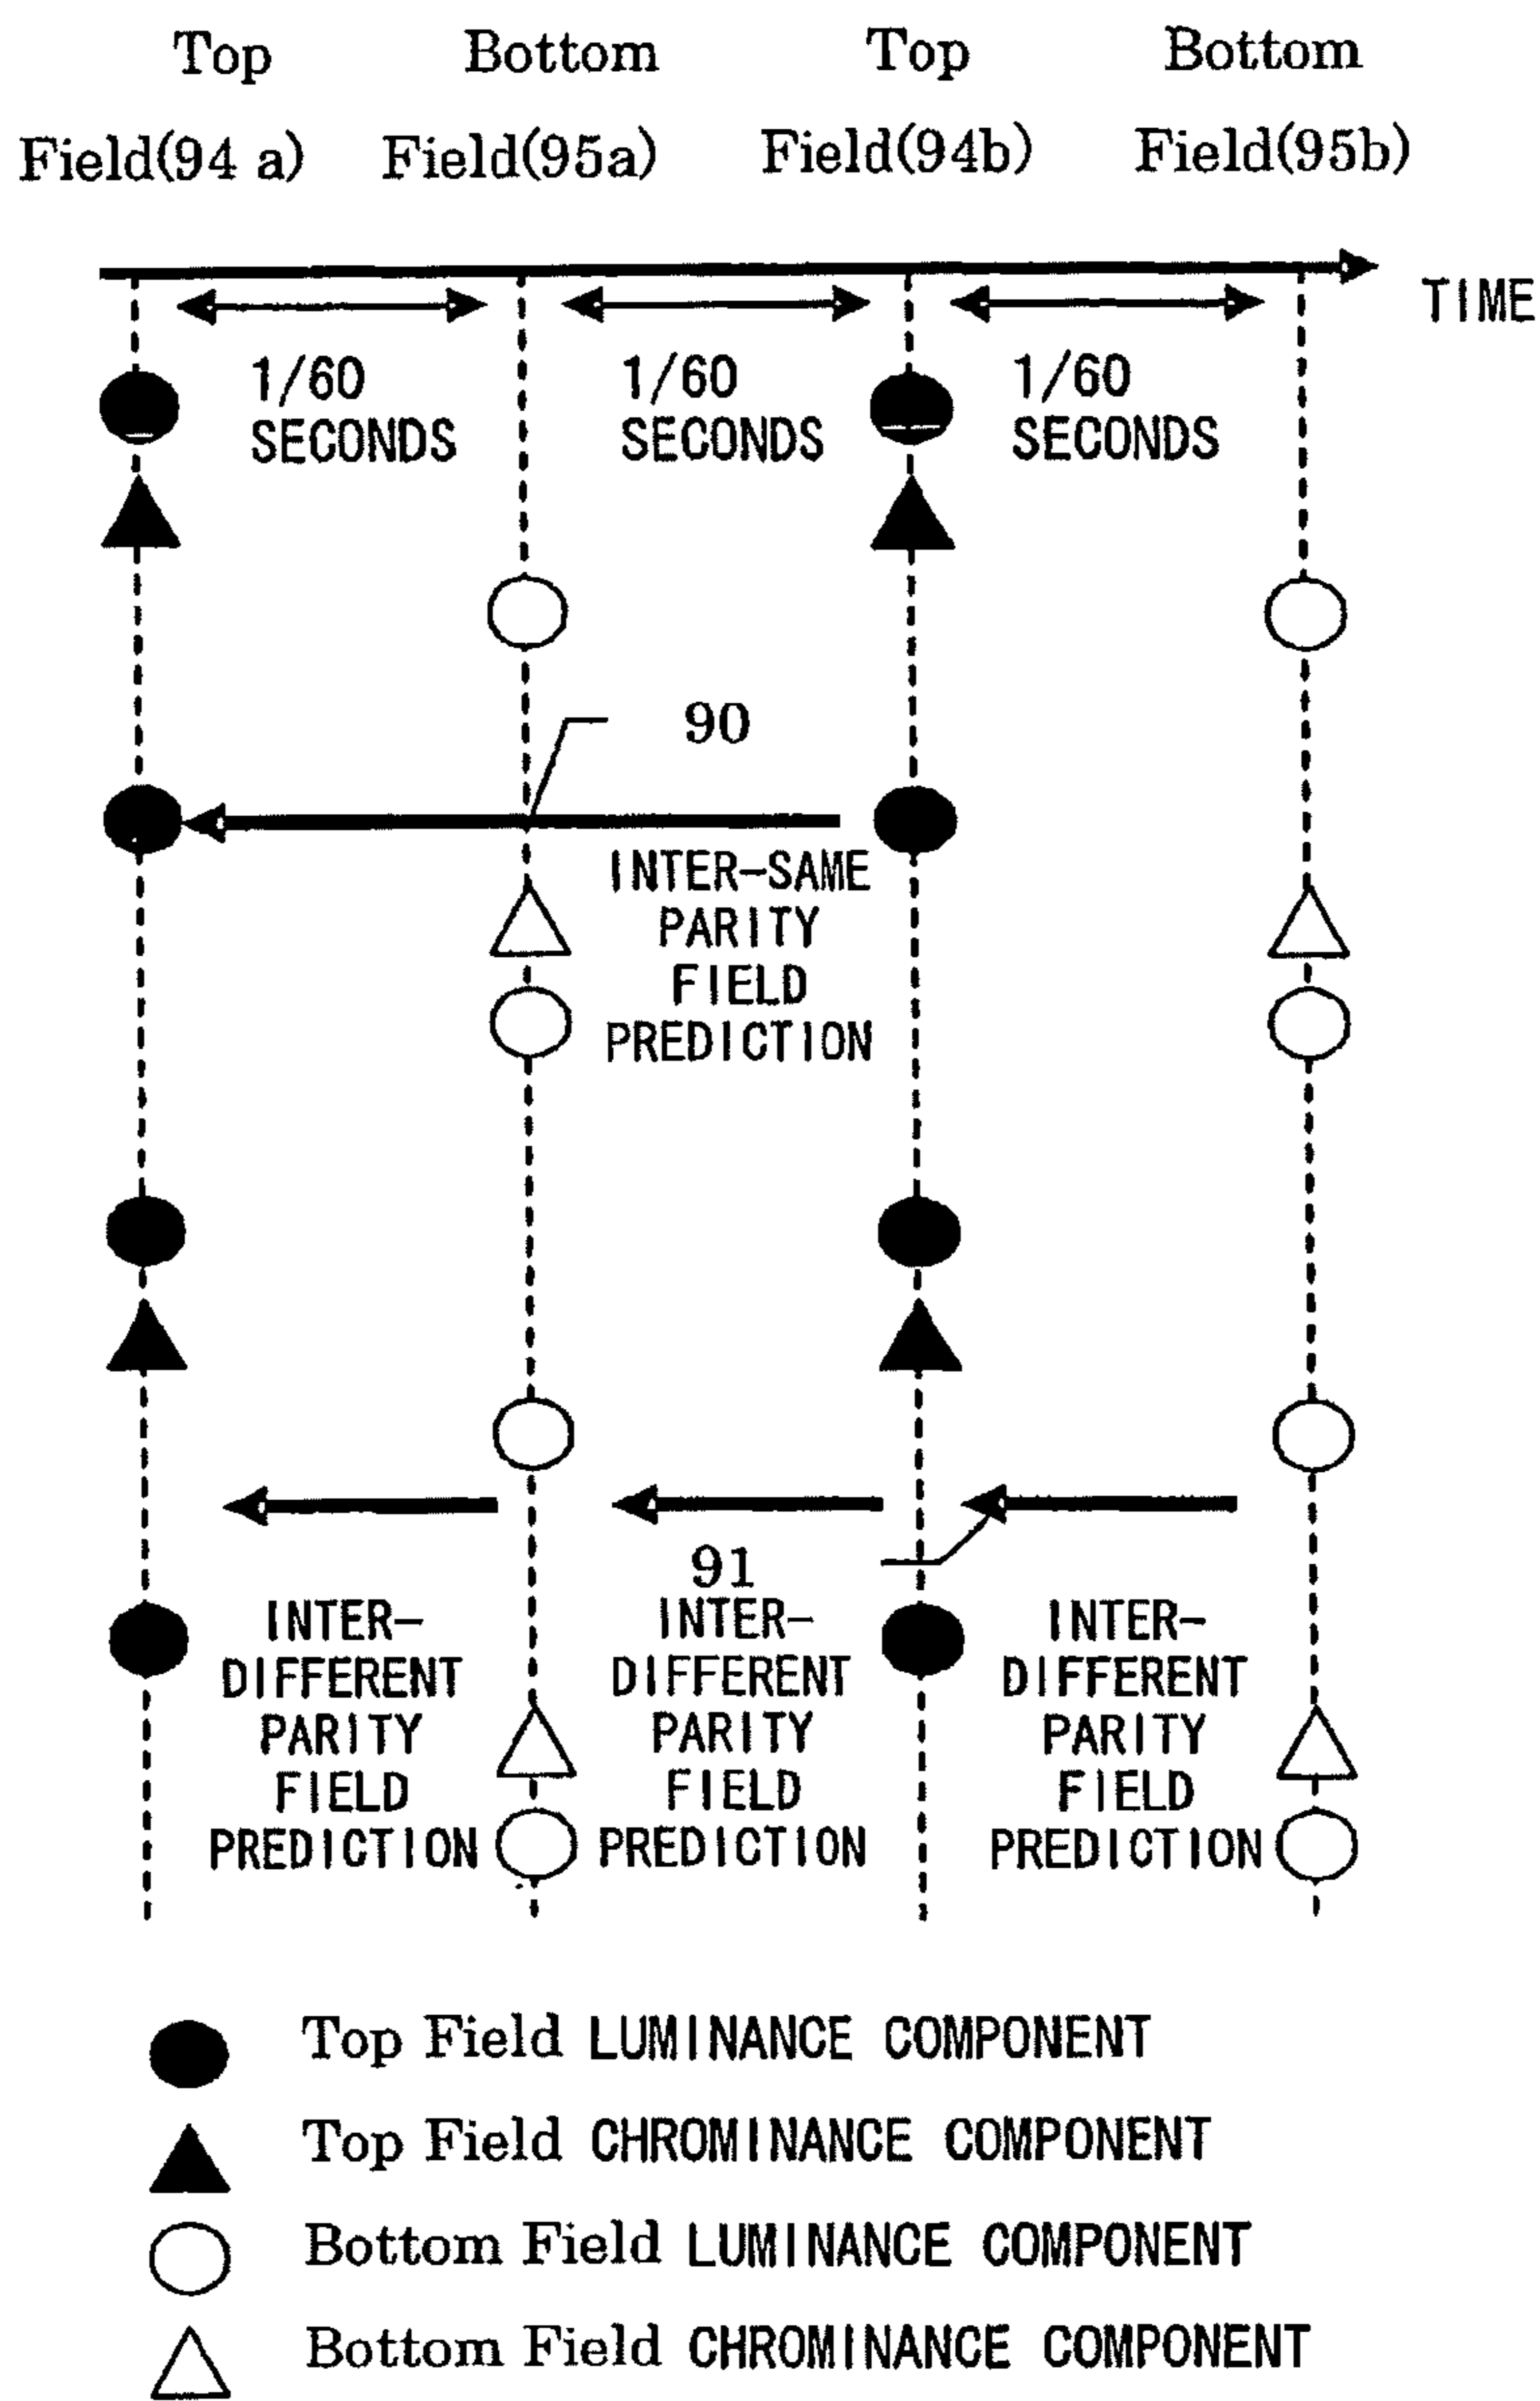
Top Field(94 a)

Bottom Field(95a)

Top Field(94b)

Bottom Field(95b)

TIME

1/60 SECONDS

1/60 SECONDS

1/60 SECONDS

90

INTER-SAME PARITY FIELD PREDICTION

91

INTER-DIFFERENT PARITY FIELD PREDICTION

INTER-DIFFERENT PARITY FIELD PREDICTION

INTER-DIFFERENT PARITY FIELD PREDICTION

Top Field LUMINANCE COMPONENT

Top Field CHROMINANCE COMPONENT

Bottom Field LUMINANCE COMPONENT

Bottom Field CHROMINANCE COMPONENT